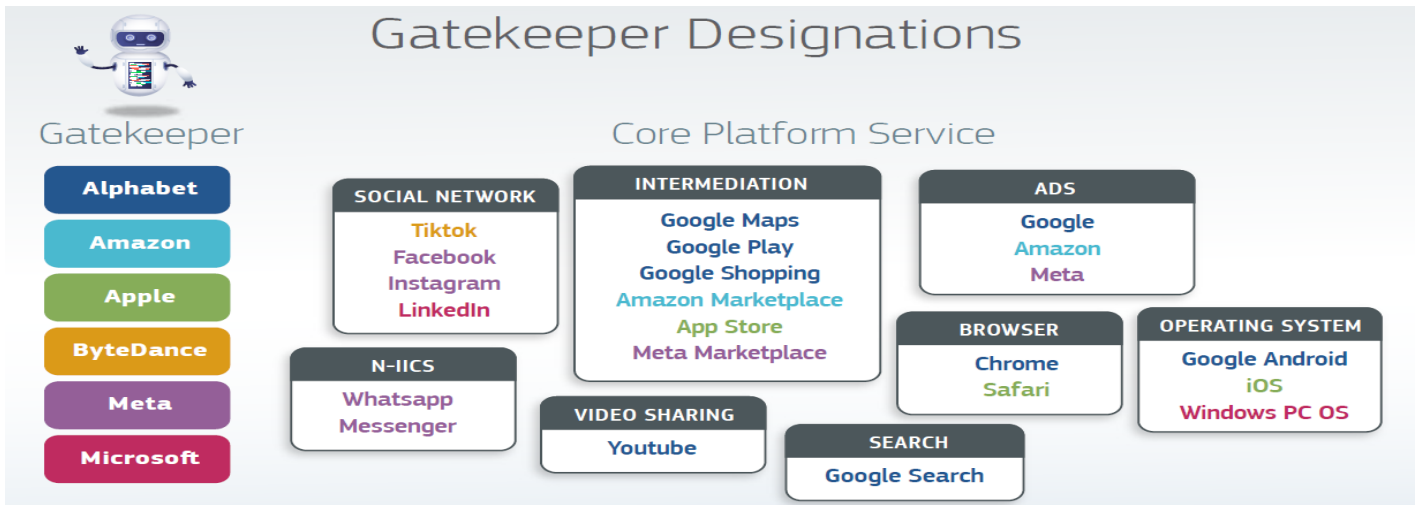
Gatekeeper Designations

Gatekeeper

Alphabet
Amazon
Apple
ByteDance
Meta
Microsoft

Core Platform Service

SOCIAL NETWORK
Tiktok
Facebook
Instagram
LinkedIn

INTERMEDIATION
Google Maps
Google Play
Google Shopping
Amazon Marketplace
App Store
Meta Marketplace

ADS
Google
Amazon
Meta

N-IICS
Whatsapp
Messenger

VIDEO SHARING
Youtube

BROWSER
Chrome
Safari

OPERATING SYSTEM
Google Android
iOS
Windows PC OS

SEARCH
Google Search